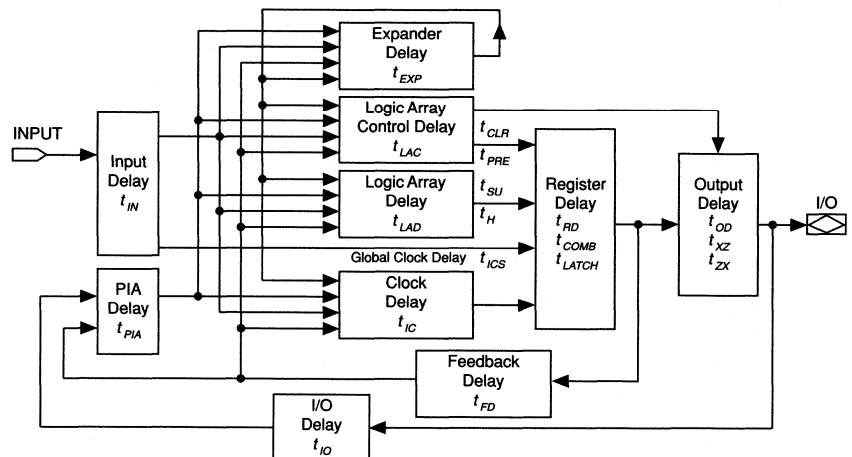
Expander Delay $t_{EXP}$

Logic Array Control Delay $t_{LAC}$

$t_{CLR}$

$t_{PRE}$

INPUT

Input Delay $t_{IN}$

Logic Array Delay $t_{LAD}$

$t_{SU}$

$t_{H}$

Register Delay $t_{RD}$ $t_{COMB}$ $t_{LATCH}$

Output Delay $t_{OD}$ $t_{XZ}$ $t_{ZX}$

I/O

Global Clock Delay $t_{ICS}$

PIA Delay $t_{PIA}$

Clock Delay $t_{IC}$

Feedback Delay $t_{FD}$

I/O Delay $t_{IO}$